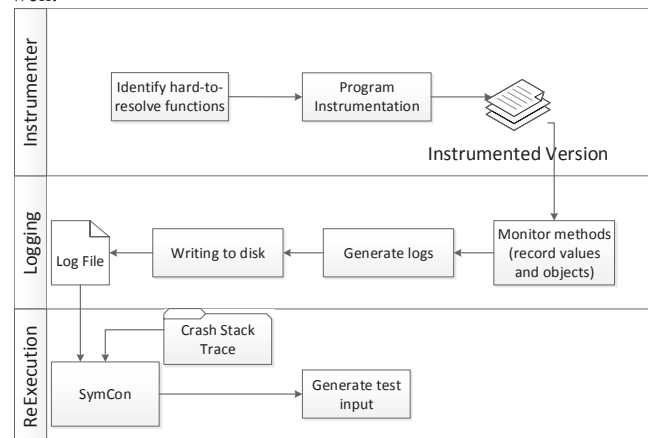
Instrumenter

Identify hard-to-resolve functions

Program Instrumentation

Instrumented Version

Logging

Log File

Writing to disk

Generate logs

Monitor methods (record values and objects)

ReExecution

Crash Stack Trace

SymCon

Generate test input